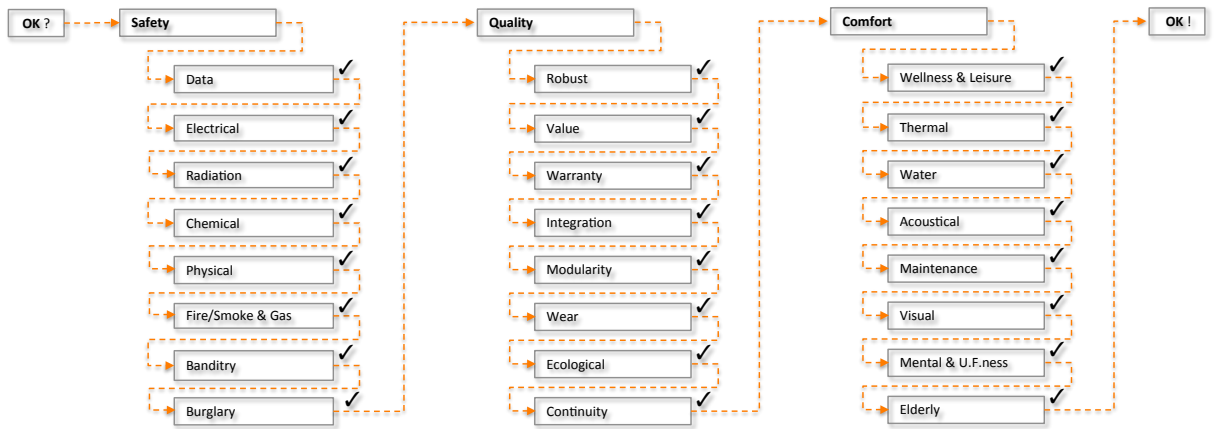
OK ?

Safety

Data ✓

Electrical ✓

Radiation ✓

Chemical ✓

Physical ✓

Fire/Smoke & Gas ✓

Banditry ✓

Burglary ✓

Quality

Robust ✓

Value ✓

Warranty ✓

Integration ✓

Modularity ✓

Wear ✓

Ecological ✓

Continuity ✓

Comfort

Wellness & Leisure ✓

Thermal ✓

Water ✓

Acoustical ✓

Maintenance ✓

Visual ✓

Mental & U.F.ness ✓

Elderly ✓

OK !